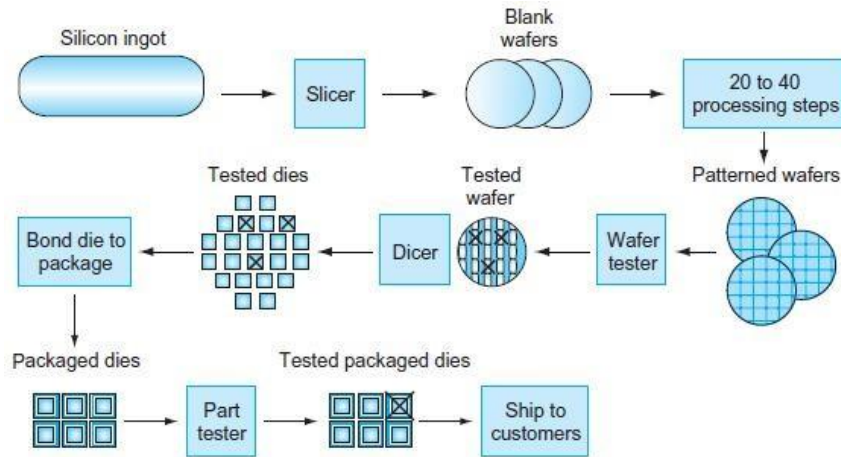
Silicon ingot

Slicer

Blank wafers

20 to 40 processing steps

Patterned wafers

Wafer tester

Tested wafer

Dicer

Tested dies

Bond die to package

Packaged dies

Part tester

Tested packaged dies

Ship to customers